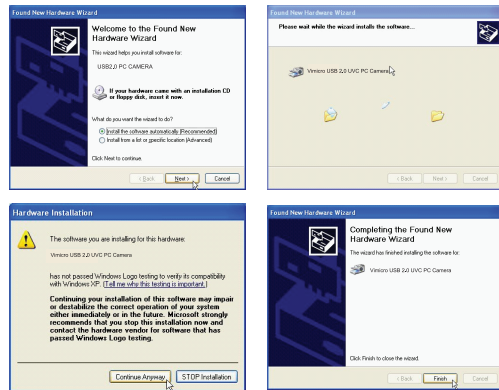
Found New Hardware Wizard

Welcome to the Found New Hardware Wizard

This wizard helps you install software for:

USB2.0 PC CAMERA

If your hardware came with an installation CD or floppy disk, insert it now.

What do you want the wizard to do?

Install the software automatically (Recommended)

Install from a list or specific location (Advanced)

Click Next to continue.

< Back Next > Cancel

Found New Hardware Wizard

Please wait while the wizard installs the software...

Vimicro USB 2.0 UVC PC Camera

< Back Next > Cancel

Hardware Installation

The software you are installing for this hardware:

Vimicro USB 2.0 UVC PC Camera

has not passed Windows Logo testing to verify its compatibility with Windows XP. (Tell me why this testing is important.)

Continuing your installation of this software may impair or destabilize the correct operation of your system either immediately or in the future. Microsoft strongly recommends that you stop this installation now and contact the hardware vendor for software that has passed Windows Logo testing.

Continue Anyway STOP Installation

Found New Hardware Wizard

Completing the Found New Hardware Wizard

The wizard has finished installing the software for:

Vimicro USB 2.0 UVC PC Camera

Click Finish to close the wizard.

< Back Finish Cancel